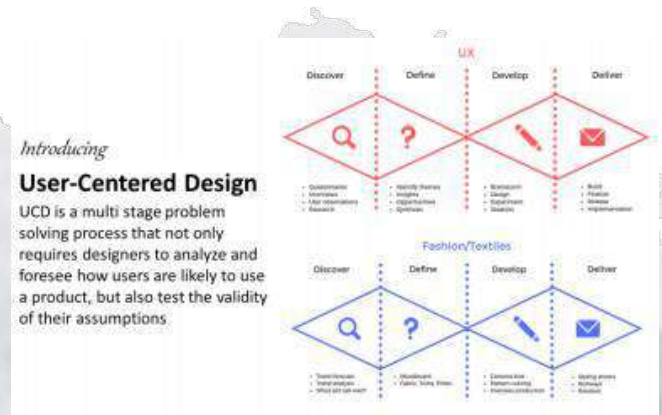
Introducing

User-Centered Design

UCD is a multi stage problem solving process that not only requires designers to analyze and foresee how users are likely to use a product, but also test the validity of their assumptions

UX

Discover | Define | Develop | Deliver

- Questionnaire
- Interviews
- User observations
- Research

- Identify themes
- Insights
- Opportunities
- Synthesis

- Brainstorm
- Design
- Experiment
- Sketches

- Build
- Finalize
- Release
- Implementation

Fashion/Textiles

Discover | Define | Develop | Deliver

- Trend forecasts
- Trend analysis
- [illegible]

- Moodboard
- Fabric, Trims, Finish

- Colorway
- Pattern cutting
- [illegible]

- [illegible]
- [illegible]
- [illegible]